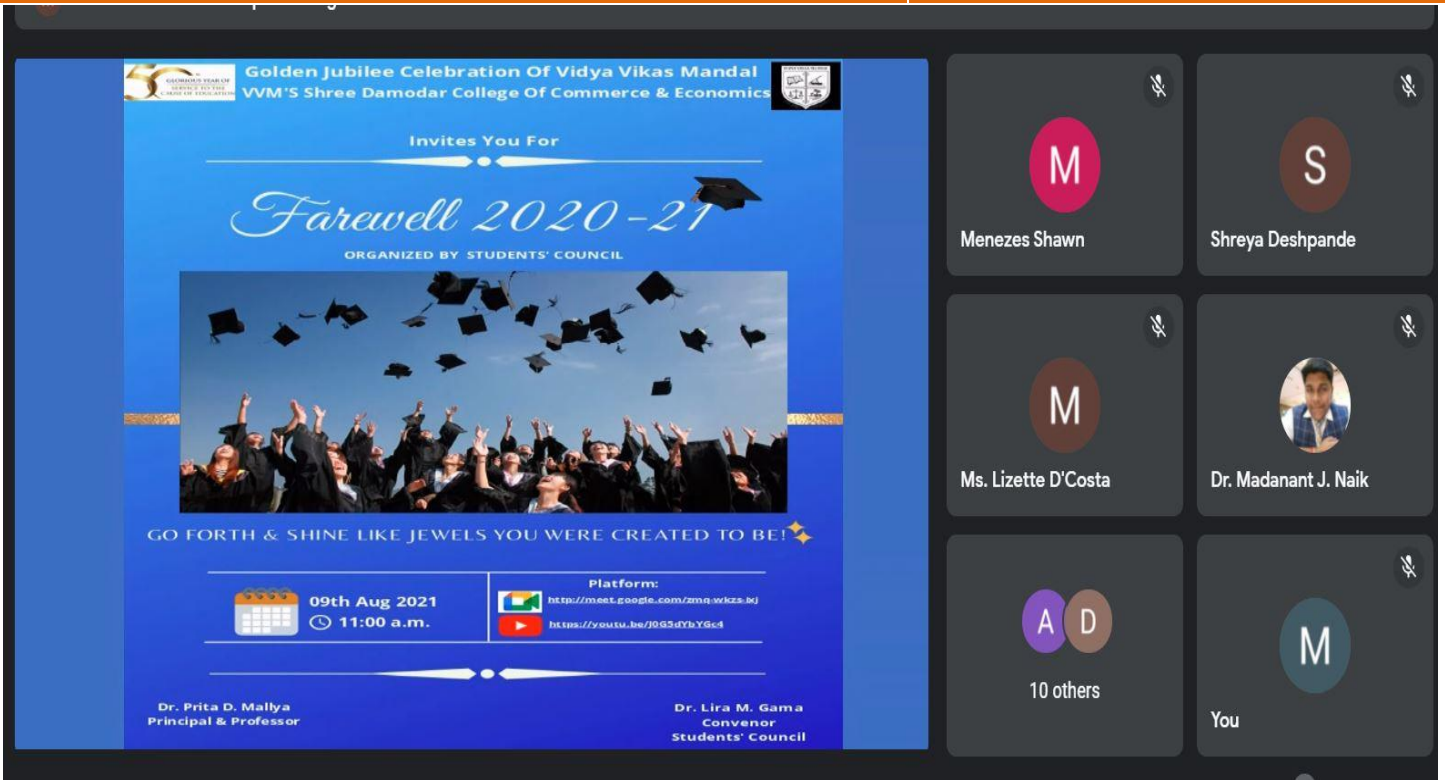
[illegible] GLORIOUS YEAR OF SERVICE TO THE CAUSE OF EDUCATION

Golden Jubilee Celebration Of Vidya Vikas Mandal
VVM'S Shree Damodar College Of Commerce & Economics

Invites You For

Farewell 2020-21

ORGANIZED BY STUDENTS' COUNCIL

GO FORTH & SHINE LIKE JEWELS YOU WERE CREATED TO BE!

09th Aug 2021
11:00 a.m.

Platform:
http://meet.google.com/zmq-wkzs-ixj
https://youtu.be/J0G5dYbYGc4

Dr. Prita D. Mallya
Principal & Professor

Dr. Lira M. Gama
Convenor
Students' Council

M
Menezes Shawn

S
Shreya Deshpande

M
Ms. Lizette D'Costa

Dr. Madanant J. Naik

A D
10 others

M
You